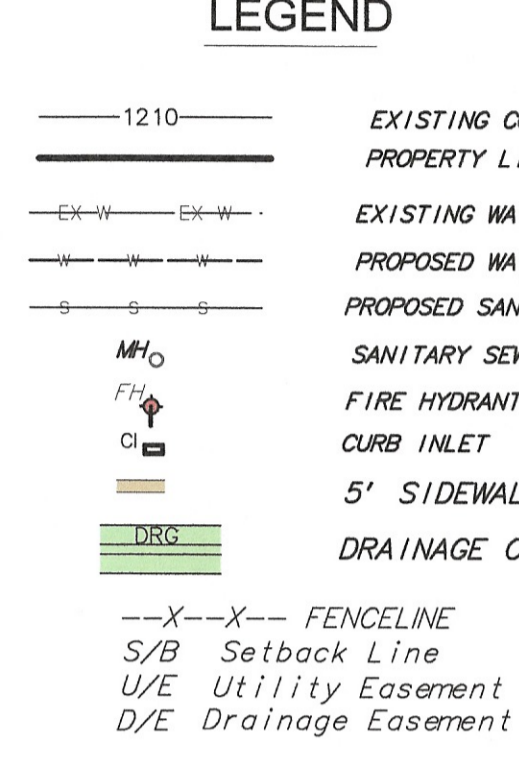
LEGEND

1210 EXISTING C

PROPERTY L

EX W EX W EXISTING WA

W W W PROPOSED WA

S S S PROPOSED SAN

MH SANITARY SE

FH FIRE HYDRANT

CI CURB INLET

5' SIDEWAL

DRG DRAINAGE C

--X--X-- FENCELINE
S/B Setback Line
U/E Utility Easement
D/E Drainage Easement